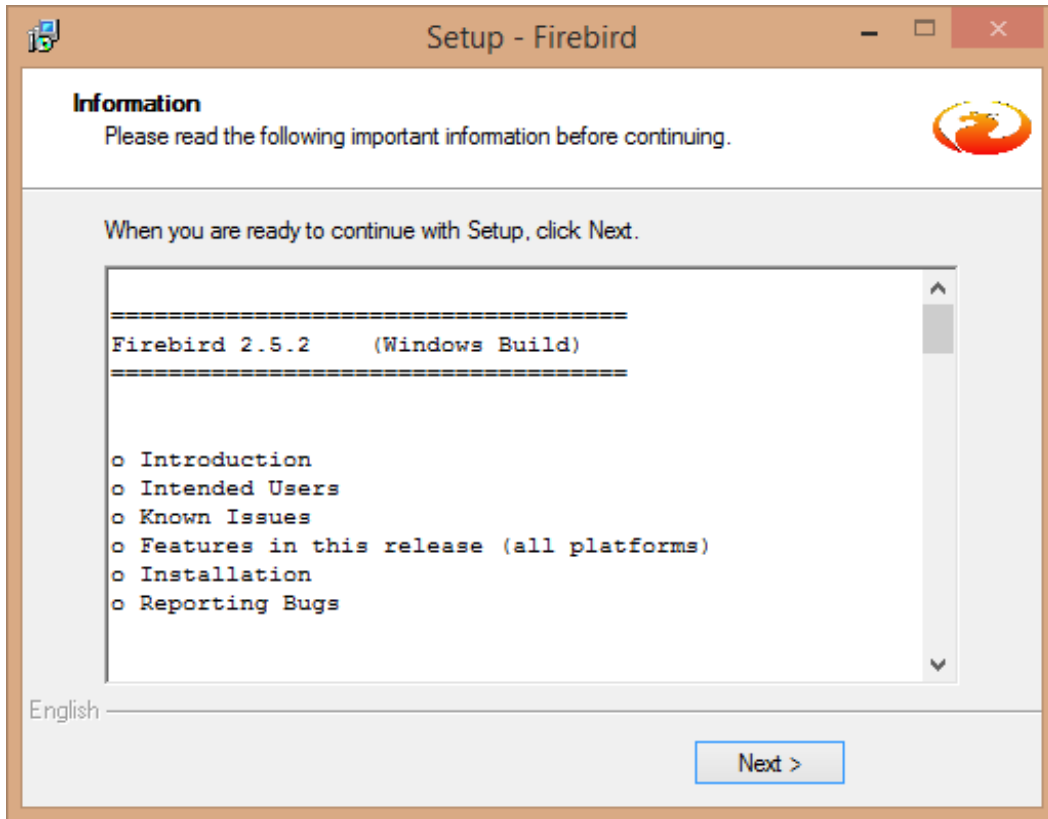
Setup - Firebird

Information
Please read the following important information before continuing.

When you are ready to continue with Setup, click Next.

====================================
Firebird 2.5.2    (Windows Build)
====================================

o Introduction
o Intended Users
o Known Issues
o Features in this release (all platforms)
o Installation
o Reporting Bugs

English

Next >